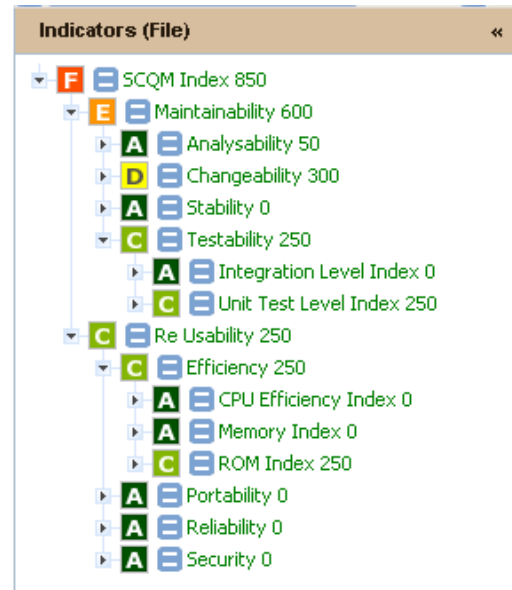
Indicators (File) «

F SCQM Index 850
E Maintainability 600
A Analysability 50
D Changeability 300
A Stability 0
C Testability 250
A Integration Level Index 0
C Unit Test Level Index 250
C Re Usability 250
C Efficiency 250
A CPU Efficiency Index 0
A Memory Index 0
C ROM Index 250
A Portability 0
A Reliability 0
A Security 0